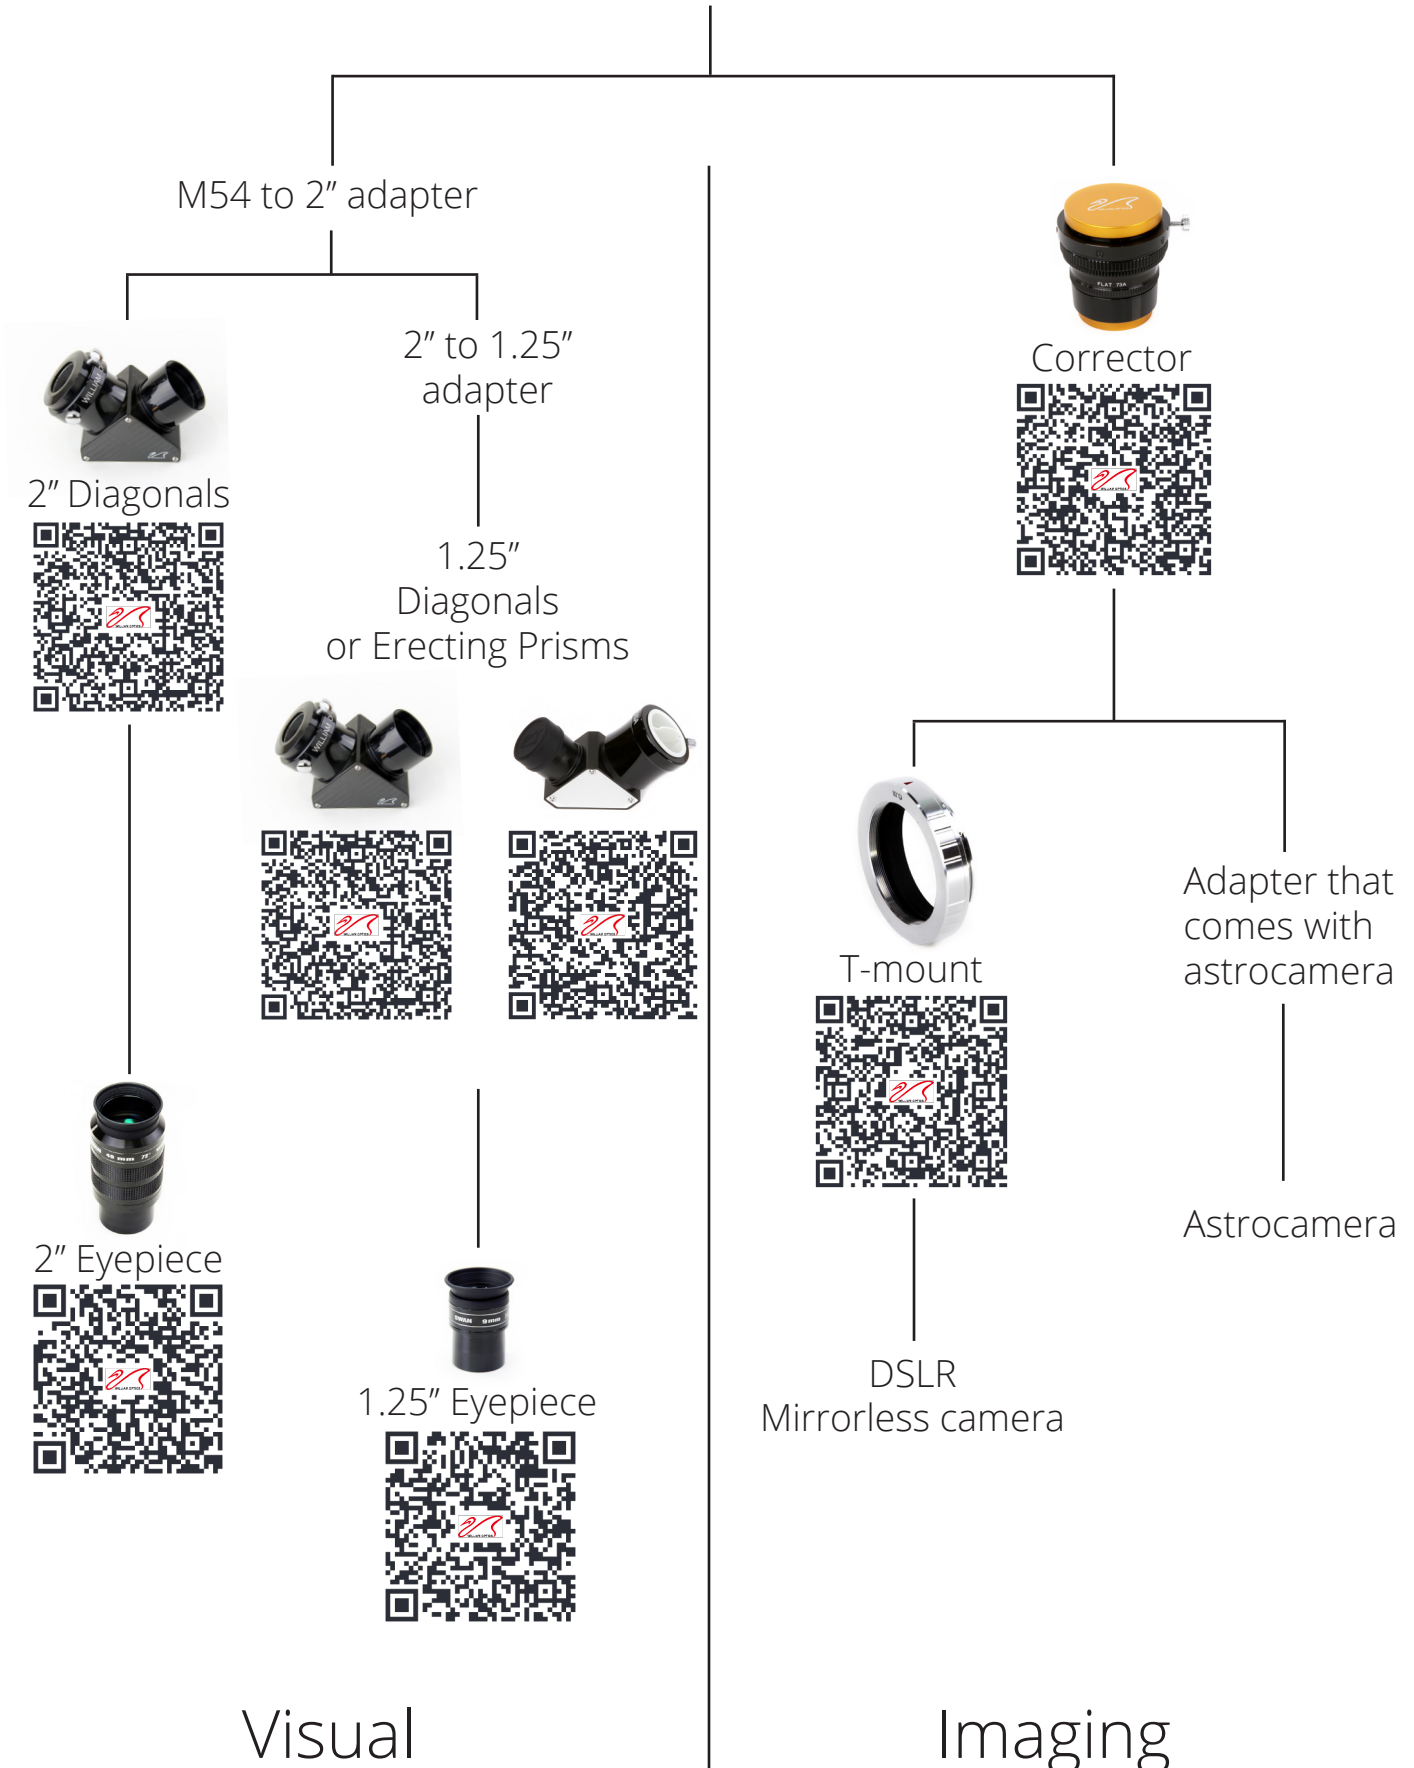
M54 to 2″ adapter

2″ to 1.25″ adapter

2″ Diagonals

1.25″ Diagonals or Erecting Prisms

2″ Eyepiece

1.25″ Eyepiece

Corrector

T-mount

Adapter that comes with astrocamera

Astrocamera

DSLR Mirrorless camera

Visual

Imaging